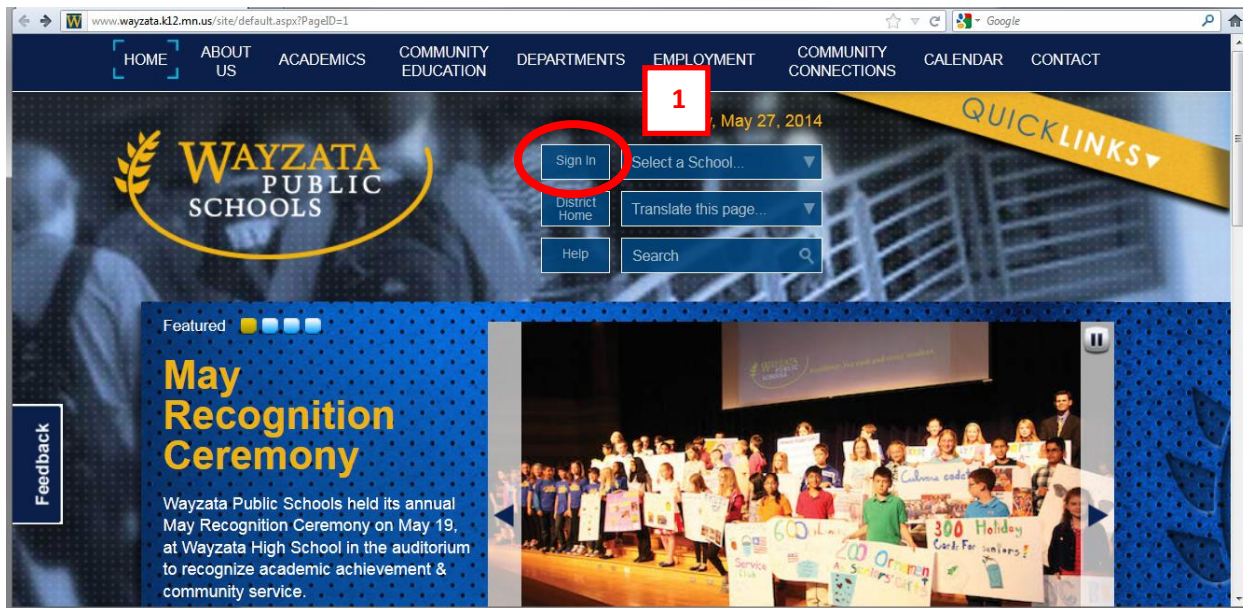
www.wayzata.k12.mn.us/site/default.aspx?PageID=1

Google

HOME ABOUT US ACADEMICS COMMUNITY EDUCATION DEPARTMENTS EMPLOYMENT COMMUNITY CONNECTIONS CALENDAR CONTACT

1

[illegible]y, May 27, 2014

QUICKLINKS

WAYZATA PUBLIC SCHOOLS

Sign In

Select a School...

District Home

Translate this page...

Help

Search

Featured

May Recognition Ceremony

Wayzata Public Schools held its annual May Recognition Ceremony on May 19, at Wayzata High School in the auditorium to recognize academic achievement & community service.

Feedback

300 Holiday Cards For seniors!

600

200 Ornamen

Service